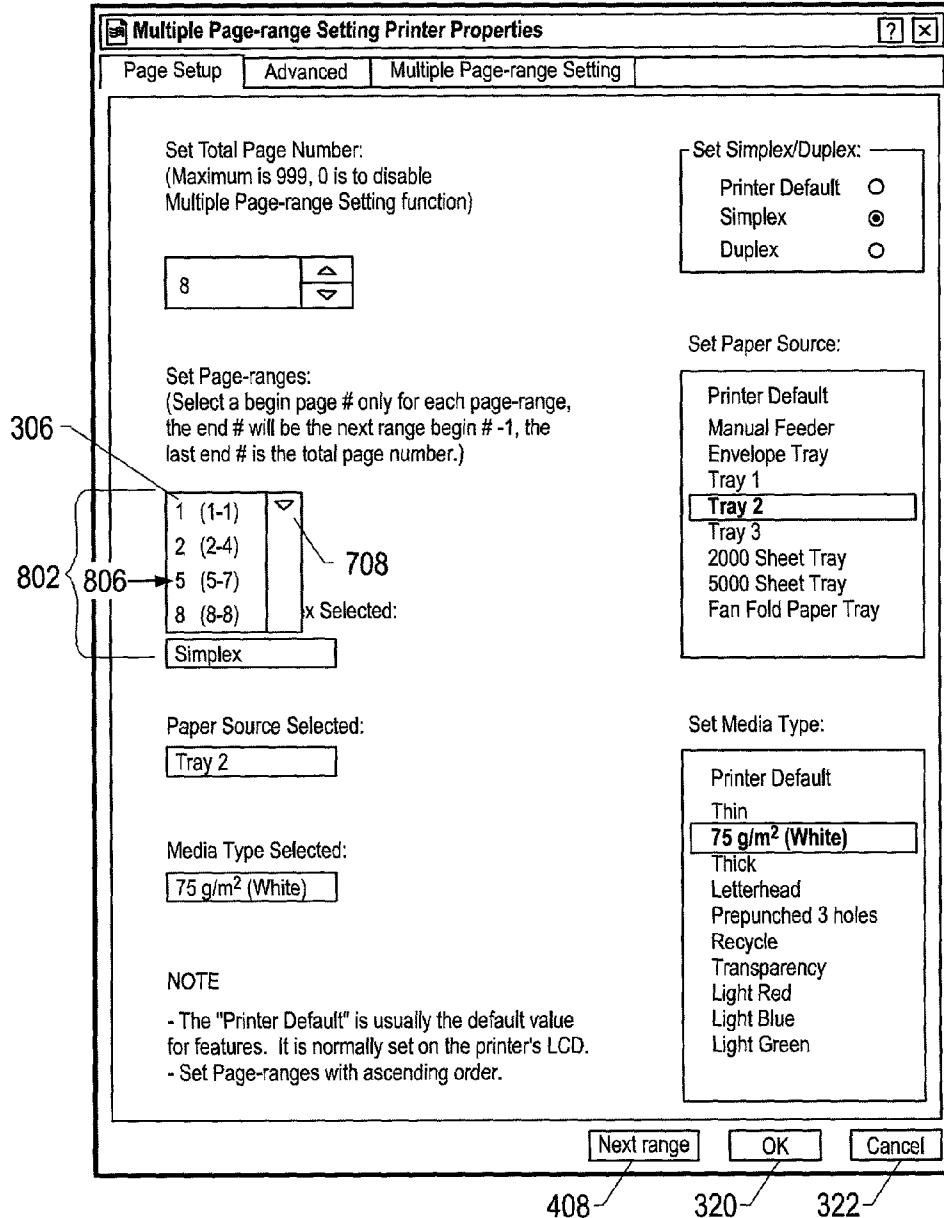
Multiple Page-range Setting Printer Properties ? ×

Page Setup | Advanced | Multiple Page-range Setting

Set Total Page Number:
(Maximum is 999, 0 is to disable Multiple Page-range Setting function)

8

Set Simplex/Duplex:
Printer Default
Simplex
Duplex

Set Paper Source:

Printer Default
Manual Feeder
Envelope Tray
Tray 1
Tray 2
Tray 3
2000 Sheet Tray
5000 Sheet Tray
Fan Fold Paper Tray

Set Page-ranges:
(Select a begin page # only for each page-range, the end # will be the next range begin # -1, the last end # is the total page number.)

306

1 (1-1)
2 (2-4)
5 (5-7)
8 (8-8)

708

802 806

x Selected:

Simplex

Paper Source Selected:

Tray 2

Media Type Selected:

75 g/m$^2$ (White)

Set Media Type:

Printer Default
Thin
75 g/m$^2$ (White)
Thick
Letterhead
Prepunched 3 holes
Recycle
Transparency
Light Red
Light Blue
Light Green

NOTE

- The "Printer Default" is usually the default value for features. It is normally set on the printer's LCD.
- Set Page-ranges with ascending order.

Next range | OK | Cancel

408 320 322